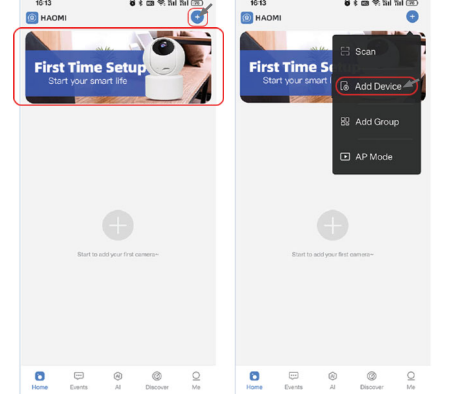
16:13

HAOMI

First Time Setup
Start your smart life

Start to add your first camera~

Home Events AI Discover Me

16:13

HAOMI

First Time Set
Start your sm

Scan
Add Device
Add Group
AP Mode

Start to add your first camera~

Home Events AI Discover Me